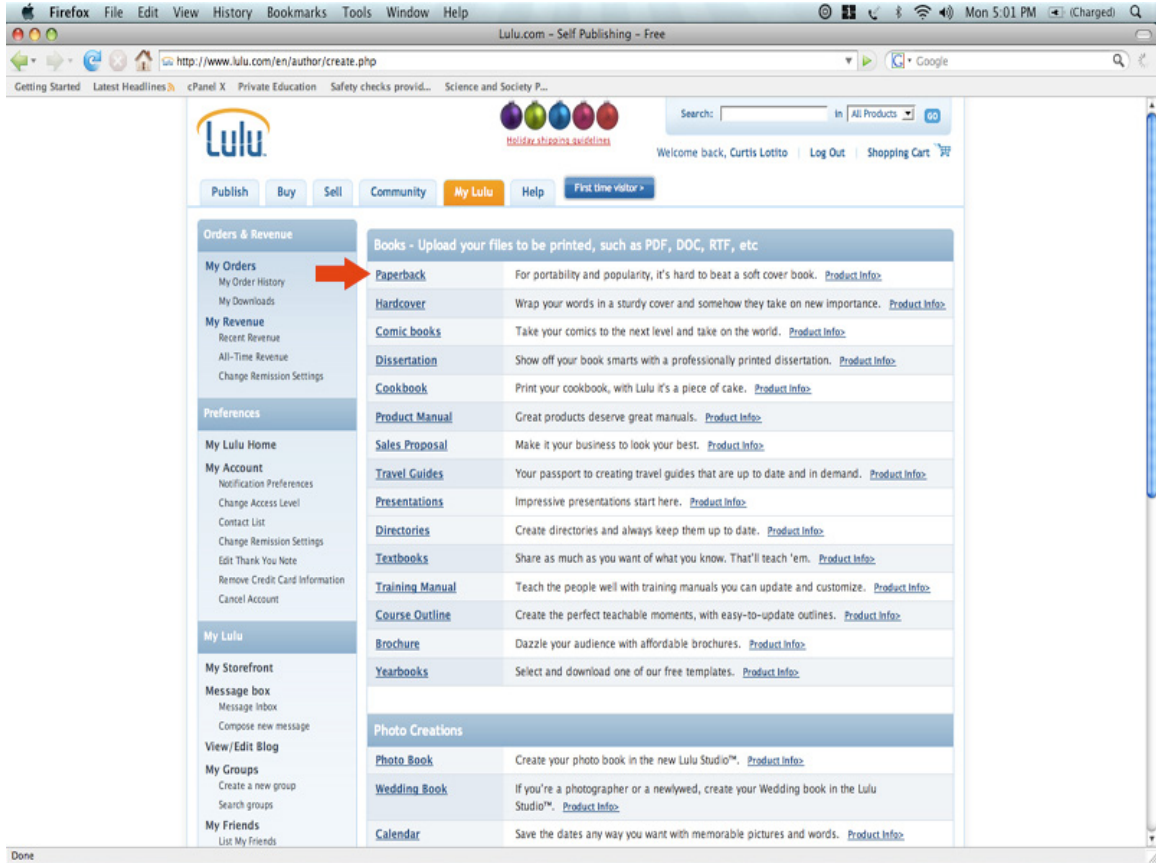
Firefox File Edit View History Bookmarks Tools Window Help

Mon 5:01 PM (Charged)

Lulu.com - Self Publishing - Free

http://www.lulu.com/en/author/create.php

Google

Getting Started Latest Headlines cPanel X Private Education Safety checks provid... Science and Society P...

Lulu

Holiday shipping guidelines

Search: in All Products GO

Welcome back, Curtis Lotito | Log Out | Shopping Cart

Publish Buy Sell Community My Lulu Help First time visitor >

Orders & Revenue

My Orders
My Order History
My Downloads
My Revenue
Recent Revenue
All-Time Revenue
Change Remission Settings

Preferences

My Lulu Home
My Account
Notification Preferences
Change Access Level
Contact List
Change Remission Settings
Edit Thank You Note
Remove Credit Card Information
Cancel Account

My Lulu

My Storefront
Message box
Message Inbox
Compose new message
View/Edit Blog
My Groups
Create a new group
Search groups
My Friends
List My Friends

Books - Upload your files to be printed, such as PDF, DOC, RTF, etc

| | |
|---|---|
| Paperback | For portability and popularity, it's hard to beat a soft cover book. Product Info> |
| Hardcover | Wrap your words in a sturdy cover and somehow they take on new importance. Product Info> |
| Comic books | Take your comics to the next level and take on the world. Product Info> |
| Dissertation | Show off your book smarts with a professionally printed dissertation. Product Info> |
| Cookbook | Print your cookbook, with Lulu it's a piece of cake. Product Info> |
| Product Manual | Great products deserve great manuals. Product Info> |
| Sales Proposal | Make it your business to look your best. Product Info> |
| Travel Guides | Your passport to creating travel guides that are up to date and in demand. Product Info> |
| Presentations | Impressive presentations start here. Product Info> |
| Directories | Create directories and always keep them up to date. Product Info> |
| Textbooks | Share as much as you want of what you know. That'll teach 'em. Product Info> |
| Training Manual | Teach the people well with training manuals you can update and customize. Product Info> |
| Course Outline | Create the perfect teachable moments, with easy-to-update outlines. Product Info> |
| Brochure | Dazzle your audience with affordable brochures. Product Info> |
| Yearbooks | Select and download one of our free templates. Product Info> |

Photo Creations

| | |
|---|---|
| Photo Book | Create your photo book in the new Lulu Studio™. Product Info> |
| Wedding Book | If you're a photographer or a newlywed, create your Wedding book in the Lulu Studio™. Product Info> |
| Calendar | Save the dates any way you want with memorable pictures and words. Product Info> |

Done